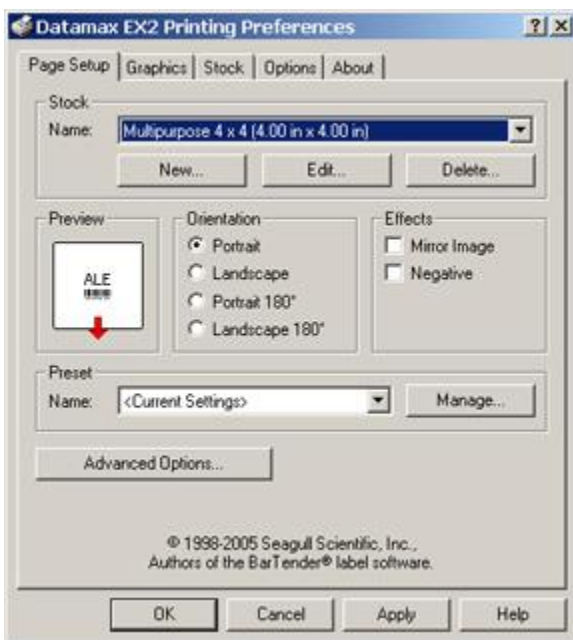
Datamax EX2 Printing Preferences

?

X

Page Setup | Graphics | Stock | Options | About

Stock

Name: Multipurpose 4 x 4 (4.00 in x 4.00 in)

New...

Edit...

Delete...

Preview

ALE

Orientation

Portrait

Landscape

Portrait 180°

Landscape 180°

Effects

Mirror Image

Negative

Preset

Name: <Current Settings>

Manage...

Advanced Options...

© 1998-2005 Seagull Scientific, Inc., Authors of the BarTender® label software.

OK

Cancel

Apply

Help